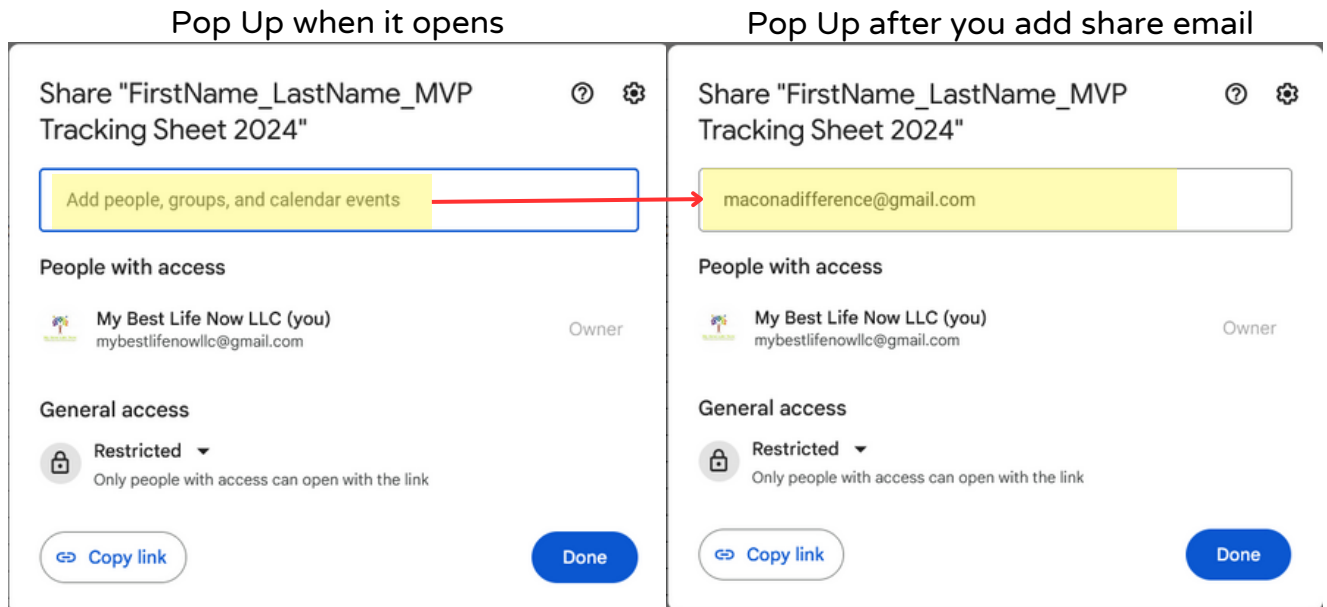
Pop Up when it opens

Share "FirstName_LastName_MVP Tracking Sheet 2024"

Add people, groups, and calendar events

People with access

My Best Life Now LLC (you)
mybestlifenowllc@gmail.com

Owner

General access

Restricted

Only people with access can open with the link

Copy link

Done

Pop Up after you add share email

Share "FirstName_LastName_MVP Tracking Sheet 2024"

maconadifference@gmail.com

People with access

My Best Life Now LLC (you)
mybestlifenowllc@gmail.com

Owner

General access

Restricted

Only people with access can open with the link

Copy link

Done